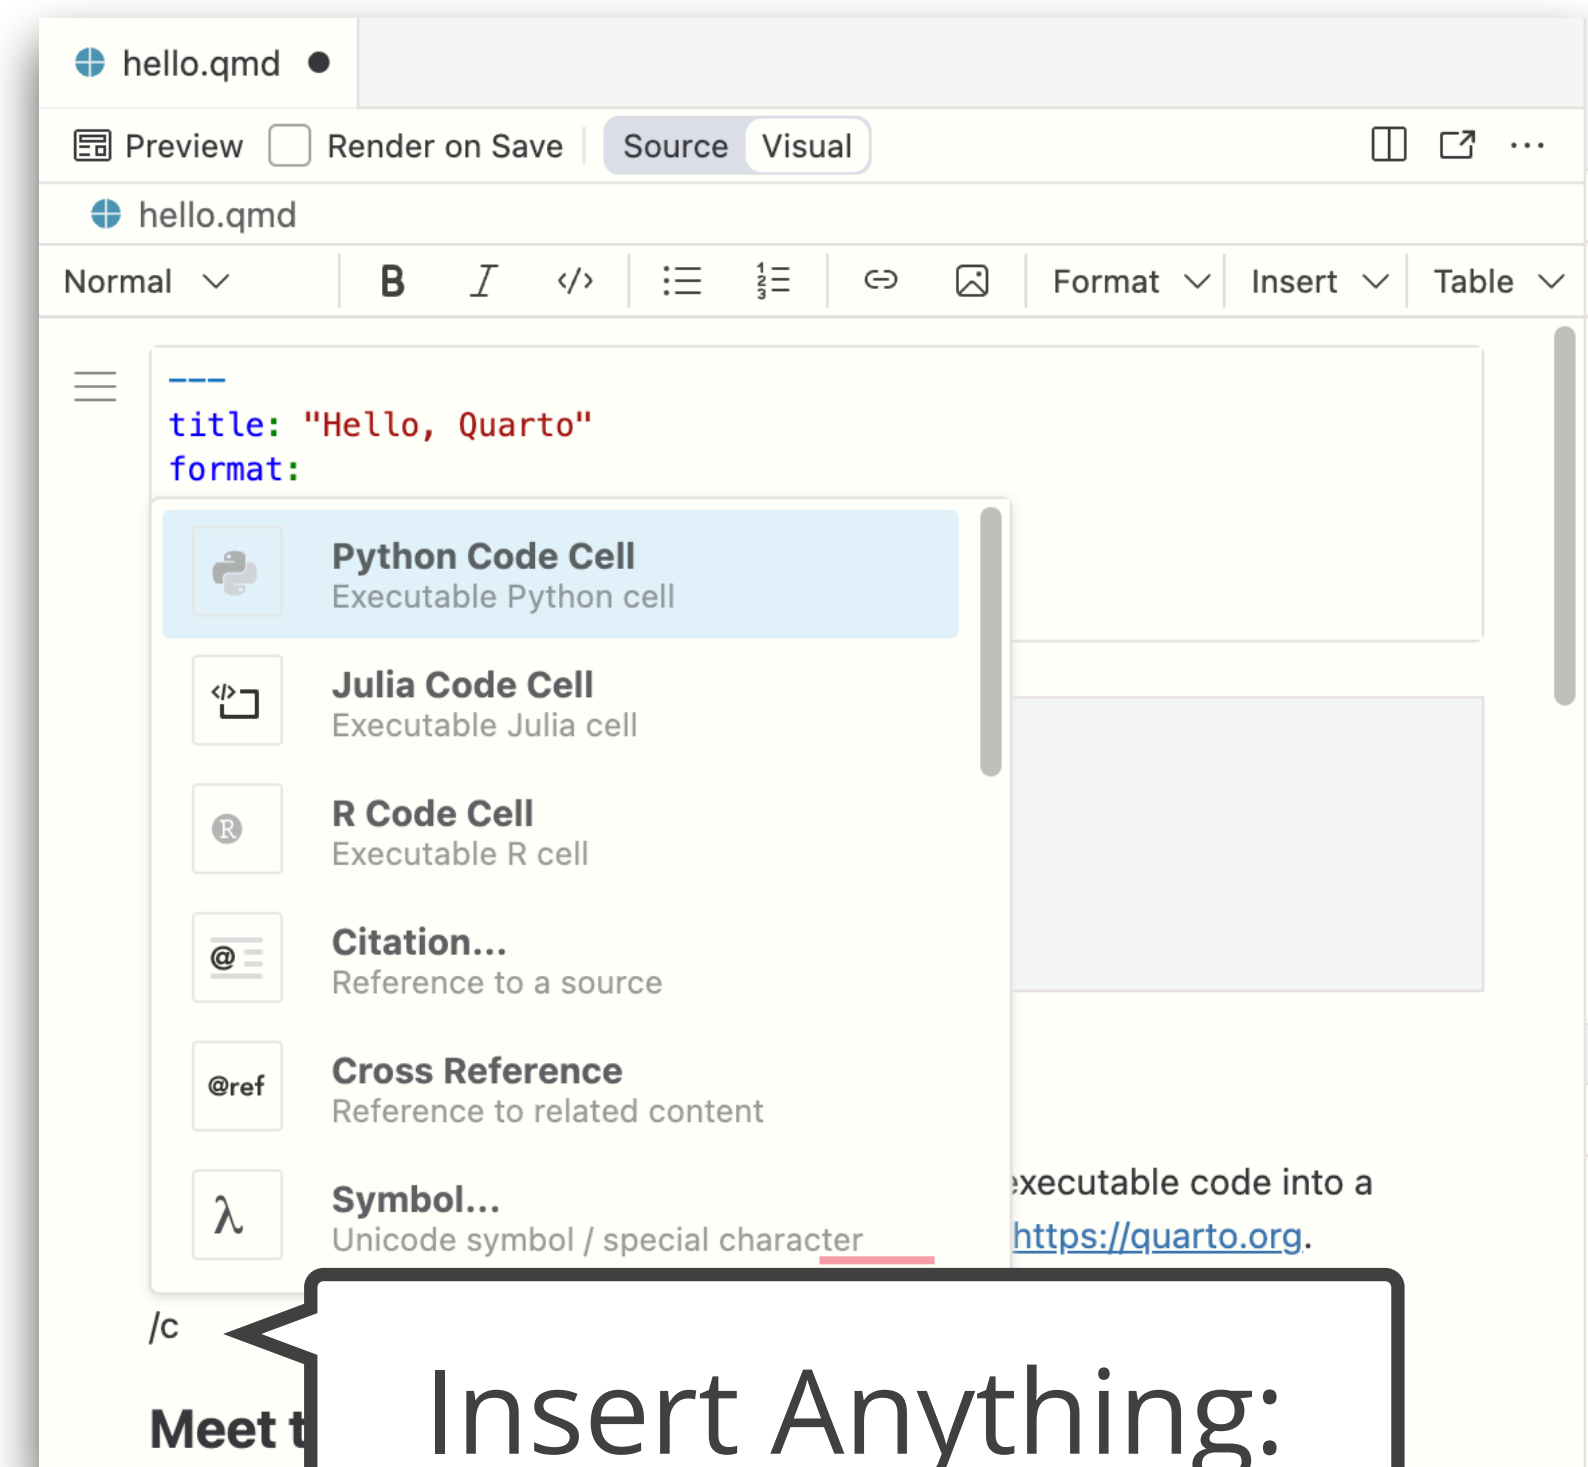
hello.qmd

Preview Render on Save Source Visual

hello.qmd

Normal B I Format Insert Table

---
title: "Hello, Quarto"
format:

Python Code Cell
Executable Python cell

Julia Code Cell
Executable Julia cell

R Code Cell
Executable R cell

Citation...
Reference to a source

@ref Cross Reference
Reference to related content

λ Symbol...
Unicode symbol / special character

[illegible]xecutable code into a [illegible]https://quarto.org.

/c

Meet t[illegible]

Insert Anything: